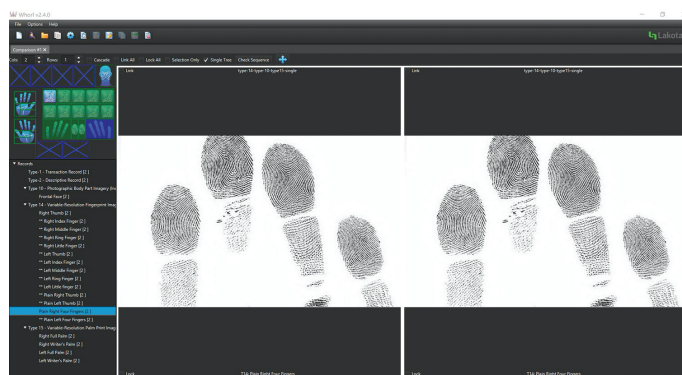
Whorl v2.4.0

File Options Help

Lakota

Comparison #1 ✕

Cols 2 Rows 1 Cascade Link All Lock All Selection Only ✓ Single Tree Check Sequence

Link type-14/type-10/type-15-single

Link type-14/type-10/type-15-single

▼ Records
Type 1 - Transaction Record [2]
Type 2 - Descriptive Record [2]
▼ Type 10 - Photographic Body Part Imagery (Inc
Frontal Face [2]
▼ Type 14 - Variable Resolution Fingerprint Imag
Right Thumb [2]
** Right Index Finger [2]
** Right Middle Finger [2]
** Right Ring Finger [2]
** Right Little Finger [2]
** Left Thumb [2]
** Left Index Finger [2]
** Left Middle Finger [2]
** Left Ring Finger [2]
** Left Little finger [2]
** Plain Right Thumb [2]
** Plain Left Thumb [2]
Plain Right Four Fingers [2]
** Plain Left Four Fingers [2]
▼ Type 15 - Variable Resolution Palm Print Imag
Right Full Palm [2]
Right Writer's Palm [2]
Left Full Palm [2]
Left Writer's Palm [2]

Lock T14 Plain Right Four Fingers

Lock T14 Plain Right Four Fingers